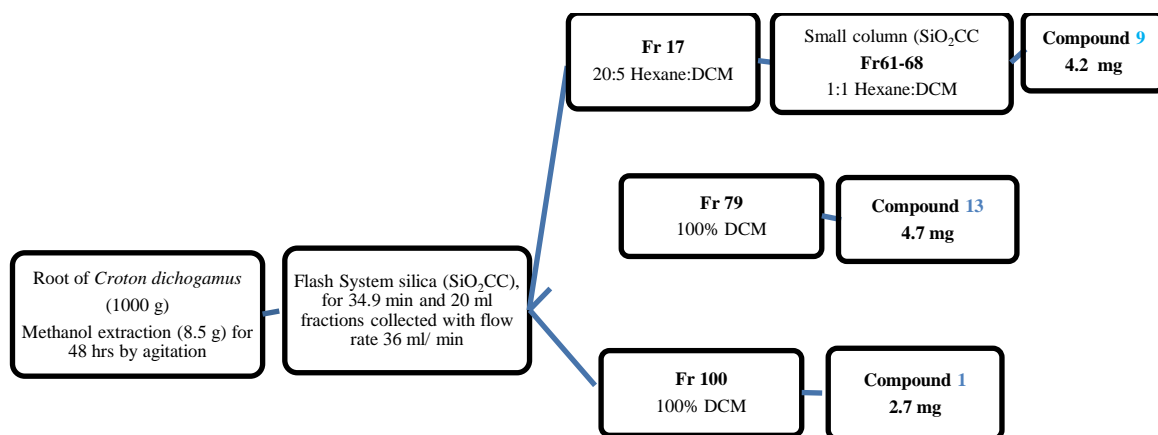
Fr 17
20:5 Hexane:DCM

Small column ($SiO_2$CC
Fr61-68
1:1 Hexane:DCM

Compound 9
4.2 mg

Fr 79
100% DCM

Compound 13
4.7 mg

Root of *Croton dichogamus*
(1000 g)
Methanol extraction (8.5 g) for 48 hrs by agitation

Flash System silica ($SiO_2$CC), for 34.9 min and 20 ml fractions collected with flow rate 36 ml/ min

Fr 100
100% DCM

Compound 1
2.7 mg